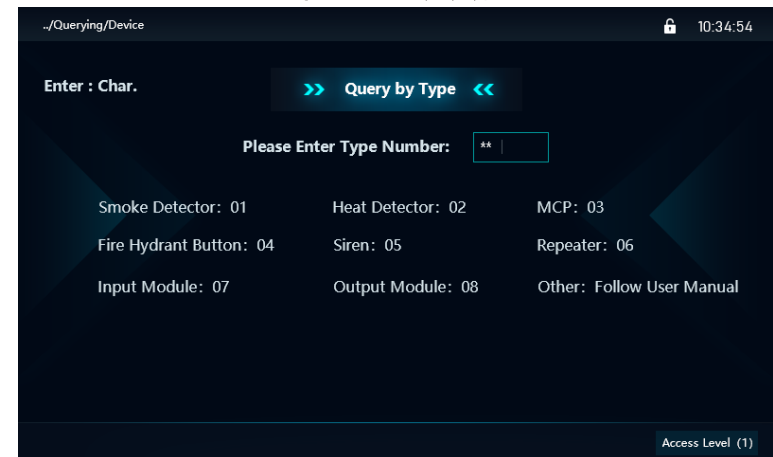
../Querying/Device

10:34:54

Enter : Char.

>> Query by Type <<

Please Enter Type Number: **

Smoke Detector: 01
Heat Detector: 02
MCP: 03
Fire Hydrant Button: 04
Siren: 05
Repeater: 06
Input Module: 07
Output Module: 08
Other: Follow User Manual

Access Level (1)